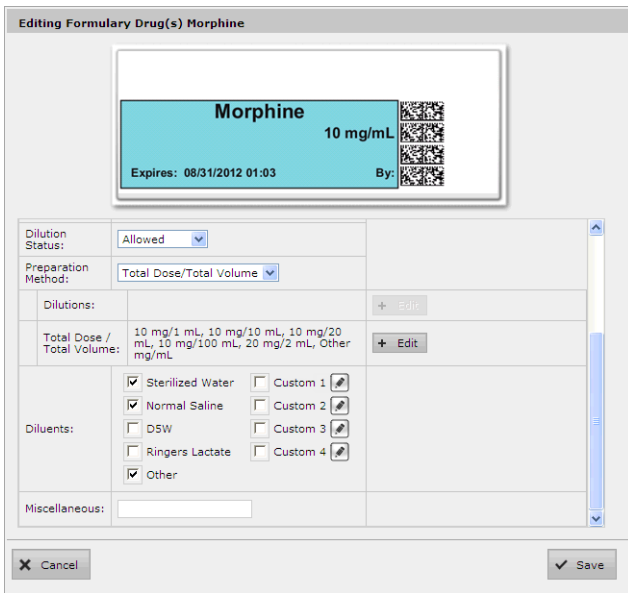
Editing Formulary Drug(s) Morphine

Morphine
10 mg/mL
Expires: 08/31/2012 01:03
By:

| | | |
|---|---|---|
| Dilution Status: | Allowed | |
| Preparation Method: | Total Dose/Total Volume | |
| Dilutions: | | + Edit |
| Total Dose / Total Volume: | 10 mg/1 mL, 10 mg/10 mL, 10 mg/20 mL, 10 mg/100 mL, 20 mg/2 mL, Other mg/mL | + Edit |
| Diluents: | Sterilized Water, Normal Saline, D5W, Ringers Lactate, Other, Custom 1, Custom 2, Custom 3, Custom 4 | |
| Miscellaneous: | | |

Cancel
Save